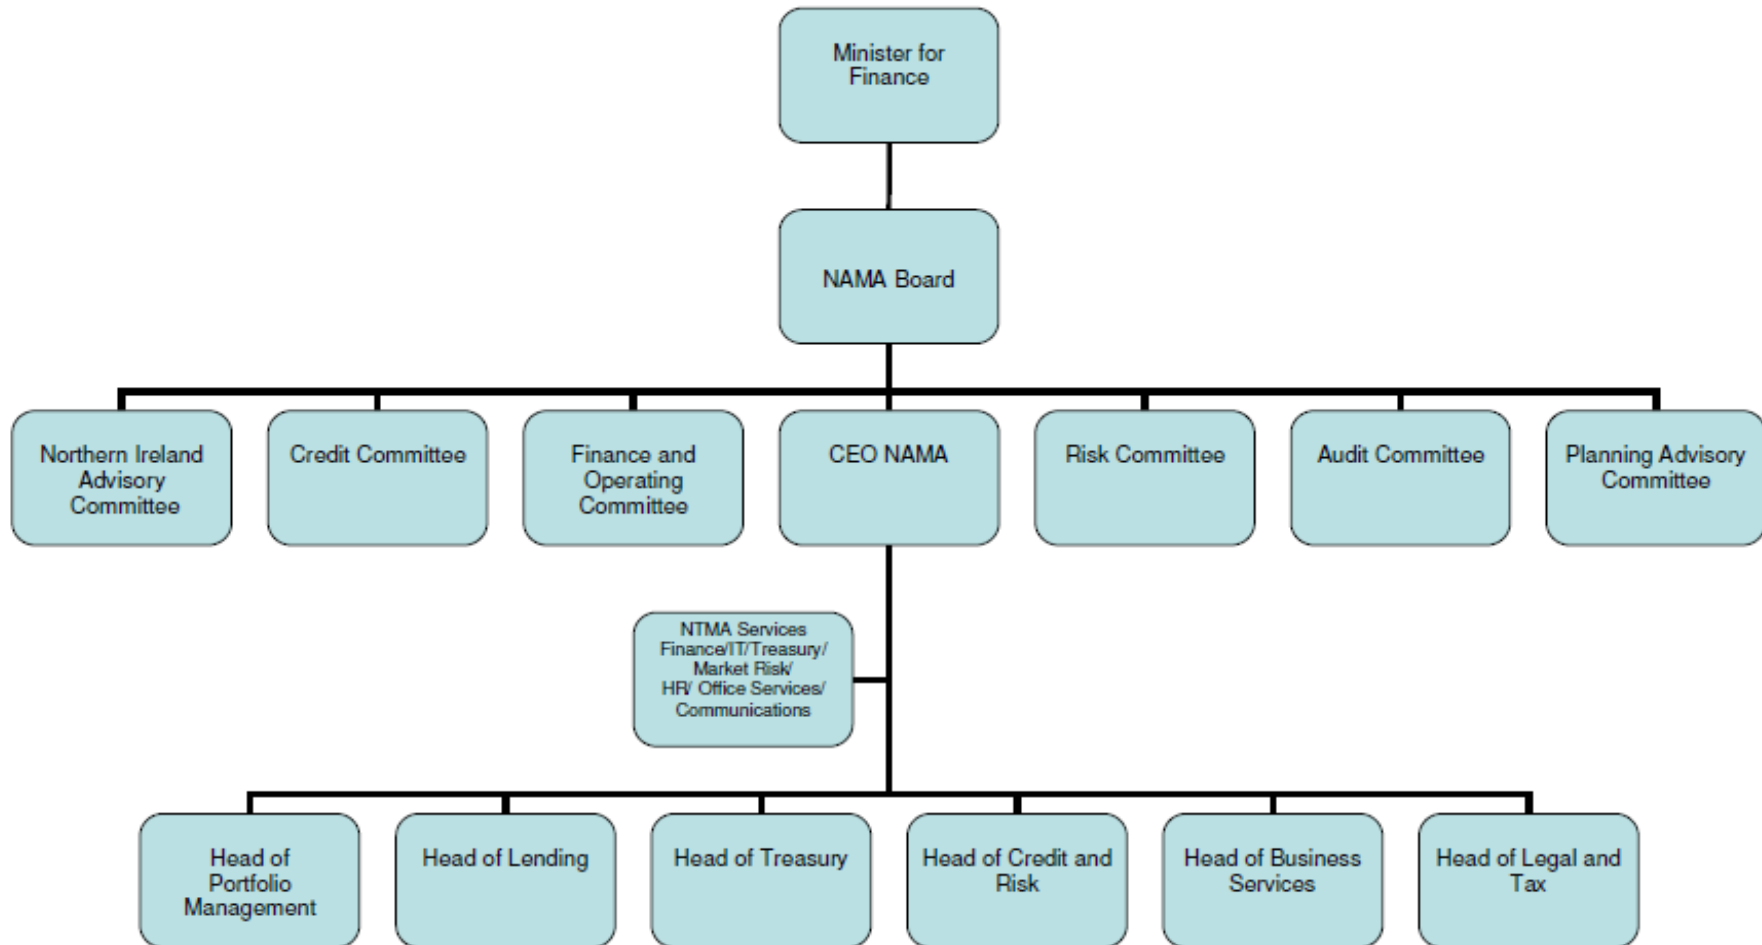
Minister for Finance

NAMA Board

Northern Ireland Advisory Committee

Credit Committee

Finance and Operating Committee

CEO NAMA

Risk Committee

Audit Committee

Planning Advisory Committee

NTMA Services Finance/IT/Treasury/ Market Risk/ HR/ Office Services/ Communications

Head of Portfolio Management

Head of Lending

Head of Treasury

Head of Credit and Risk

Head of Business Services

Head of Legal and Tax